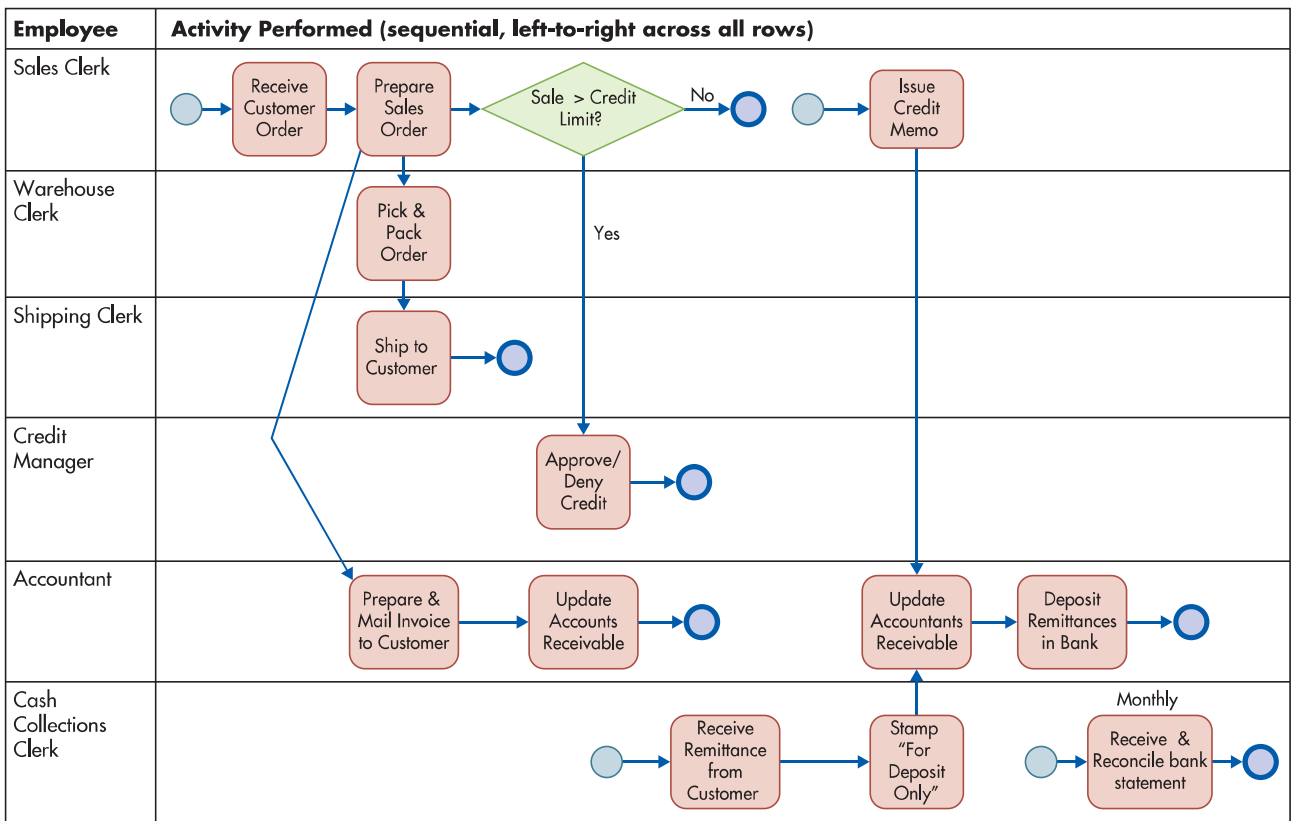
| Employee | Activity Performed (sequential, left-to-right across all rows) |
|---|---|
| Sales Clerk | Receive Customer Order; Prepare Sales Order; Sale > Credit Limit?; No; Issue Credit Memo |
| Warehouse Clerk | Pick & Pack Order; Yes |
| Shipping Clerk | Ship to Customer |
| Credit Manager | Approve/ Deny Credit |
| Accountant | Prepare & Mail Invoice to Customer; Update Accounts Receivable; Update Accountants Receivable; Deposit Remittances in Bank |
| Cash Collections Clerk | Receive Remittance from Customer; Stamp "For Deposit Only"; Monthly; Receive & Reconcile bank statement |